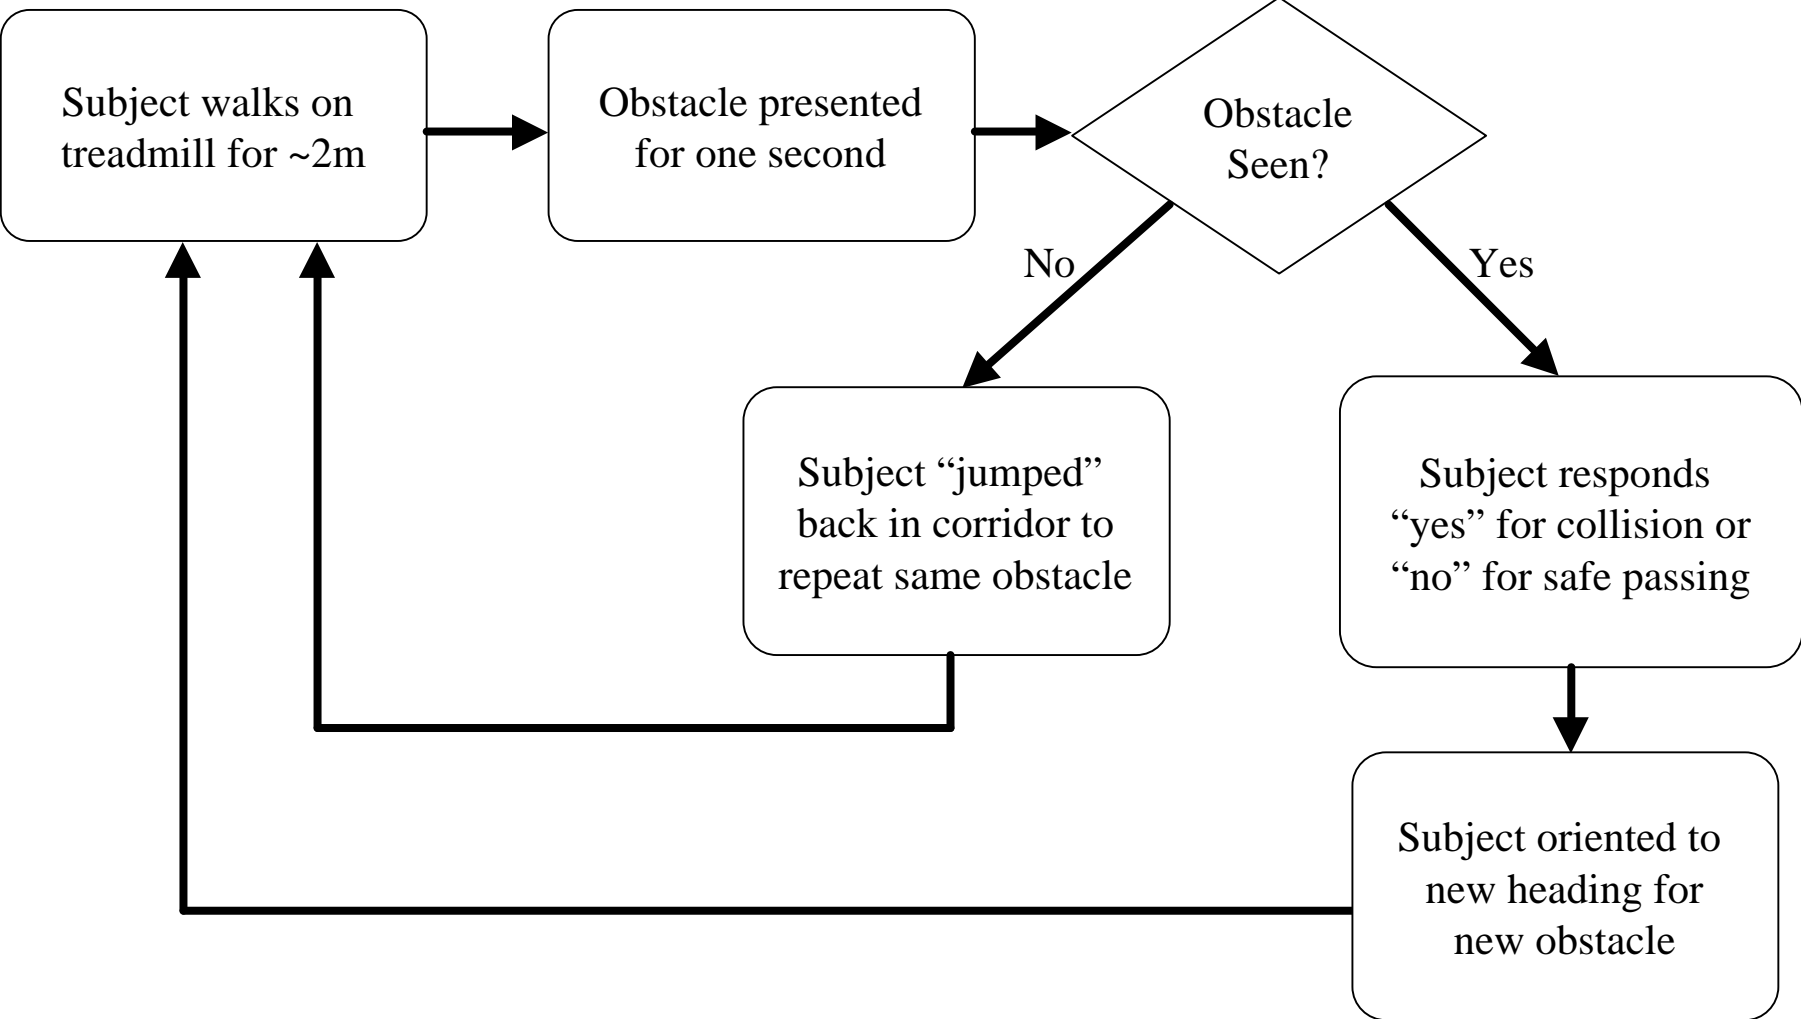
Subject walks on treadmill for ~2m

Obstacle presented for one second

Obstacle Seen?

No

Yes

Subject “jumped” back in corridor to repeat same obstacle

Subject responds “yes” for collision or “no” for safe passing

Subject oriented to new heading for new obstacle